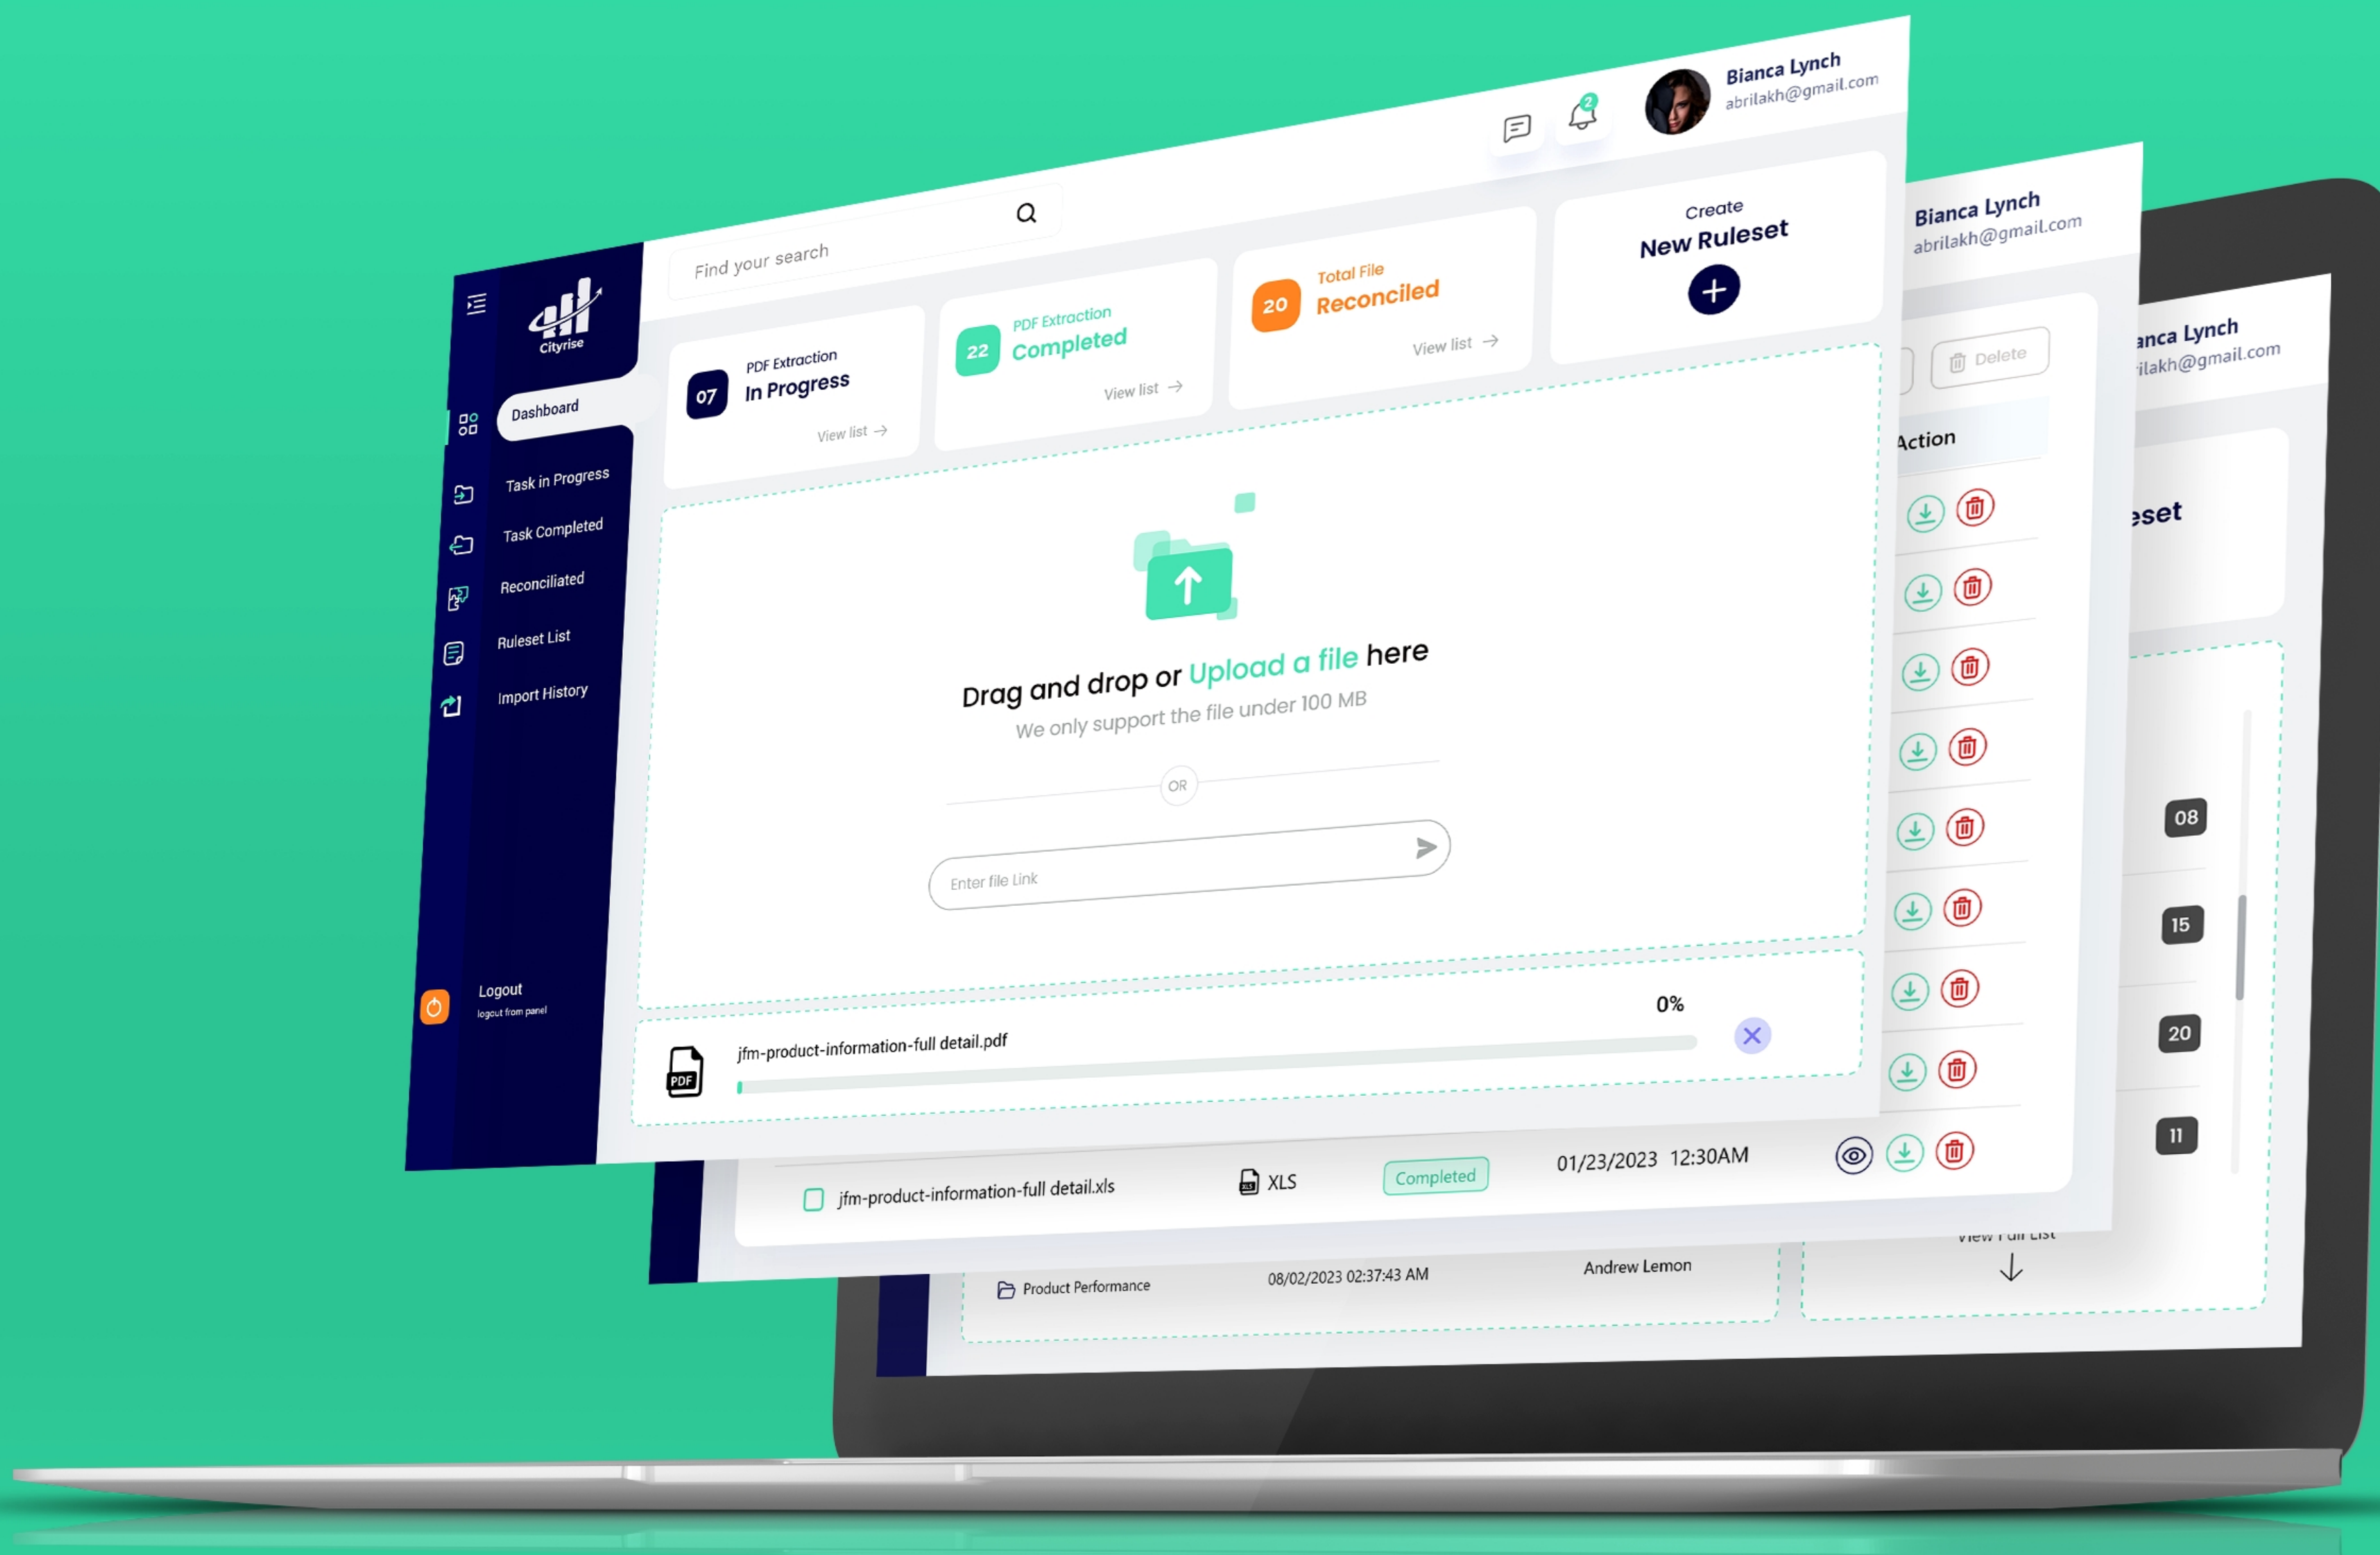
Cityrise

Find your search

2

Bianca Lynch
abrilakh@gmail.com

Dashboard

Task in Progress

Task Completed

Reconciliated

Ruleset List

Import History

Logout
logout from panel

07 PDF Extraction
In Progress
View list →

22 PDF Extraction
Completed
View list →

20 Total File
Reconciled
View list →

Create
New Ruleset
+

Drag and drop or Upload a file here
We only support the file under 100 MB

OR

Enter file Link

0%

jfm-product-information-full detail.pdf

Bianca Lynch
abrilakh@gmail.com

Delete

Action

jfm-product-information-full detail.xls | XLS | Completed | 01/23/2023 12:30AM

anca Lynch
ilakh@gmail.com

eset

08

15

20

11

View Full List

Product Performance 08/02/2023 02:37:43 AM Andrew Lemon